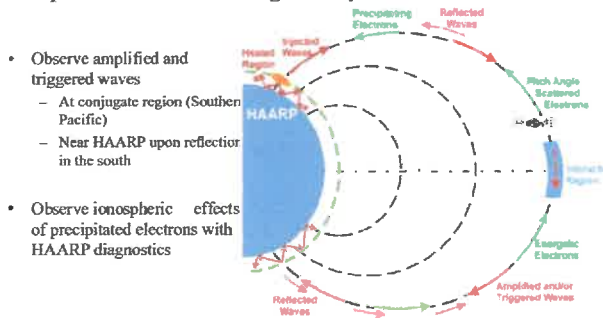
• Observe amplified and triggered waves
– At conjugate region (Southen Pacific)
– Near HAARP upon reflectior in the south

• Observe ionospheric effects of precipitated electrons with HAARP diagnostics

Heated Region
Injected Waves
Precipitating Electrons
Reflected Waves
Pitch Angle Scattered Electrons
HAARP
Interact Region
Energetic Electrons
Amplified and/or Triggered Waves
Reflected Waves